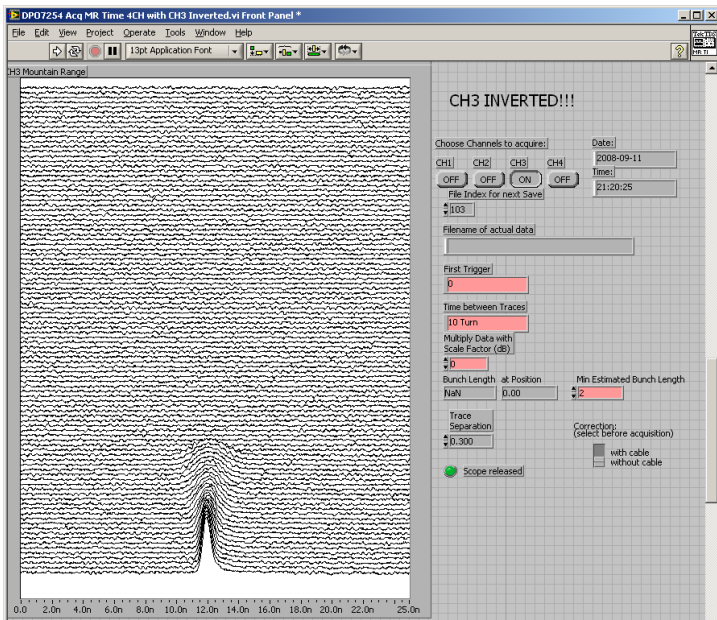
DPO7254 Acq MR Time 4CH with CH3 Inverted.vi Front Panel *

File Edit View Project Operate Tools Window Help

13pt Application Font

CH3 Mountain Range

CH3 INVERTED!!!

Choose Channels to acquire:

CH1 CH2 CH3 CH4

OFF OFF ON OFF

Date:
2008-09-11

Time:
21:20:25

File Index for next Save
103

Filename of actual data

First Trigger
0

Time between Traces
10 Turn

Multiply Data with Scale Factor (dB)
0

Bunch Length at Position
NaN 0.00

Min Estimated Bunch Length
2

Trace Separation
0.300

Correction: (select before acquisition)
with cable
without cable

Scope released

0.0 2.0n 4.0n 6.0n 8.0n 10.0n 12.0n 14.0n 16.0n 18.0n 20.0n 22.0n 25.0n